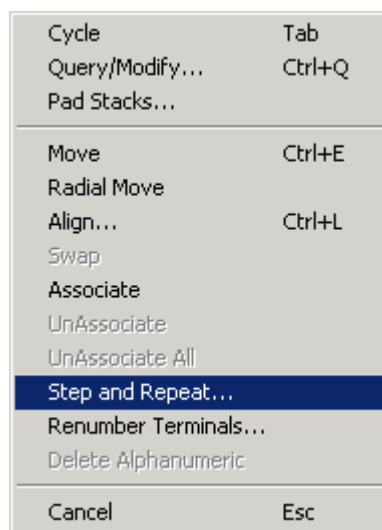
Cycle Tab
Query/Modify... Ctrl+Q
Pad Stacks...

Move Ctrl+E
Radial Move
Align... Ctrl+L
Swap
Associate
UnAssociate
UnAssociate All
Step and Repeat...
Renumber Terminals...
Delete Alphanumeric

Cancel Esc